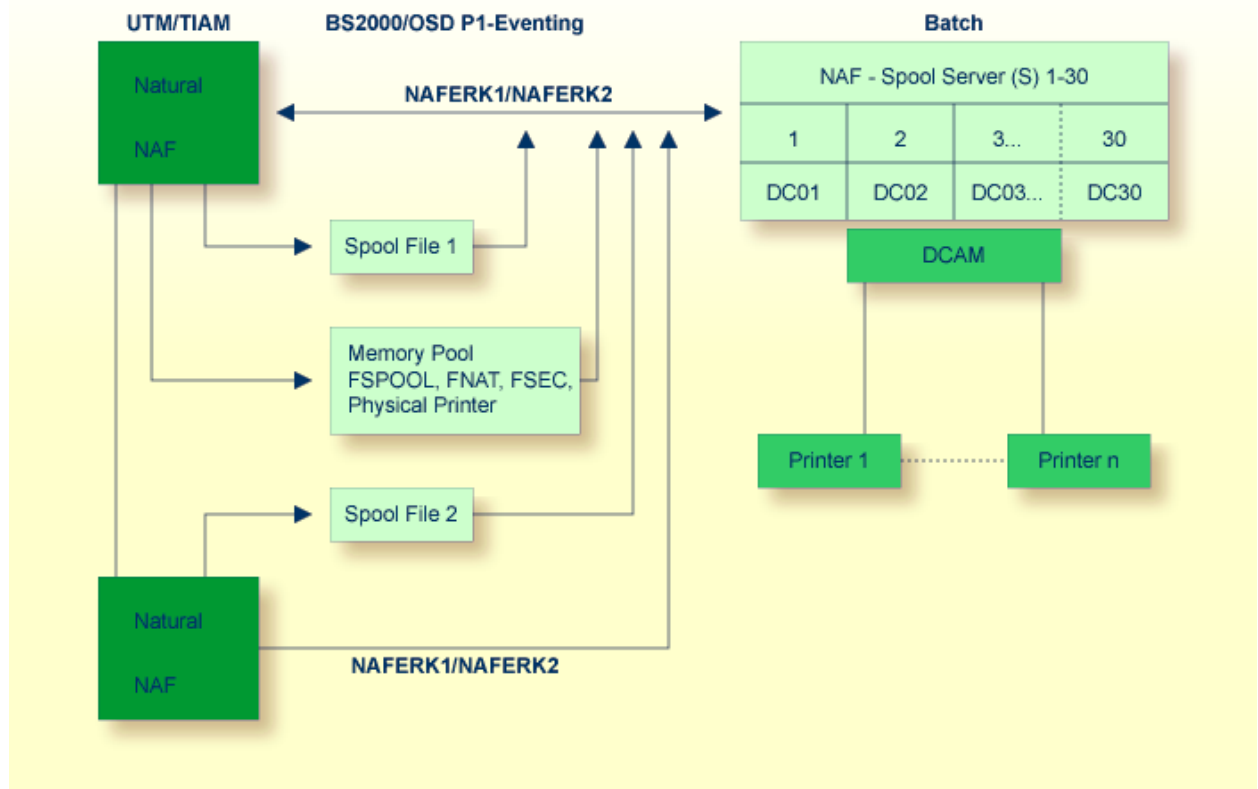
UTM/TIAM

BS2000/OSD P1-Eventing

Batch

Natural

NAF

NAFERK1/NAFERK2

NAF - Spool Server (S) 1-30

| 1 | 2 | 3... | 30 |
|---|---|---|---|
| DC01 | DC02 | DC03... | DC30 |

Spool File 1

DCAM

Memory Pool
FSPOOL, FNAT, FSEC,
Physical Printer

Printer 1

Printer n

Spool File 2

Natural

NAF

NAFERK1/NAFERK2